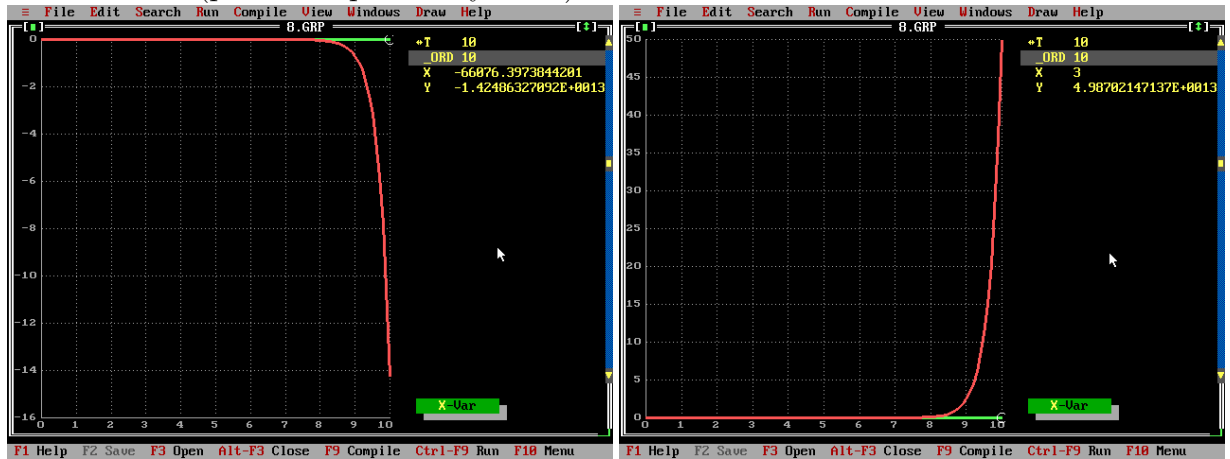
≡ File Edit Search Run Compile View Windows Draw Help

[■] 8.GRP [↕]

0
-2
-4
-6
-8
-10
-12
-14
-16

0 1 2 3 4 5 6 7 8 9 10

→T 10
_ORD 10
X -66076.3973844201
Y -1.42486327092E+0013

X-Var

F1 Help F2 Save F3 Open Alt-F3 Close F9 Compile Ctrl-F9 Run F10 Menu

≡ File Edit Search Run Compile View Windows Draw Help

[■] 8.GRP [↕]

50
45
40
35
30
25
20
15
10
5
0

0 1 2 3 4 5 6 7 8 9 10

→T 10
_ORD 10
X 3
Y 4.98702147137E+0013

X-Var

F1 Help F2 Save F3 Open Alt-F3 Close F9 Compile Ctrl-F9 Run F10 Menu